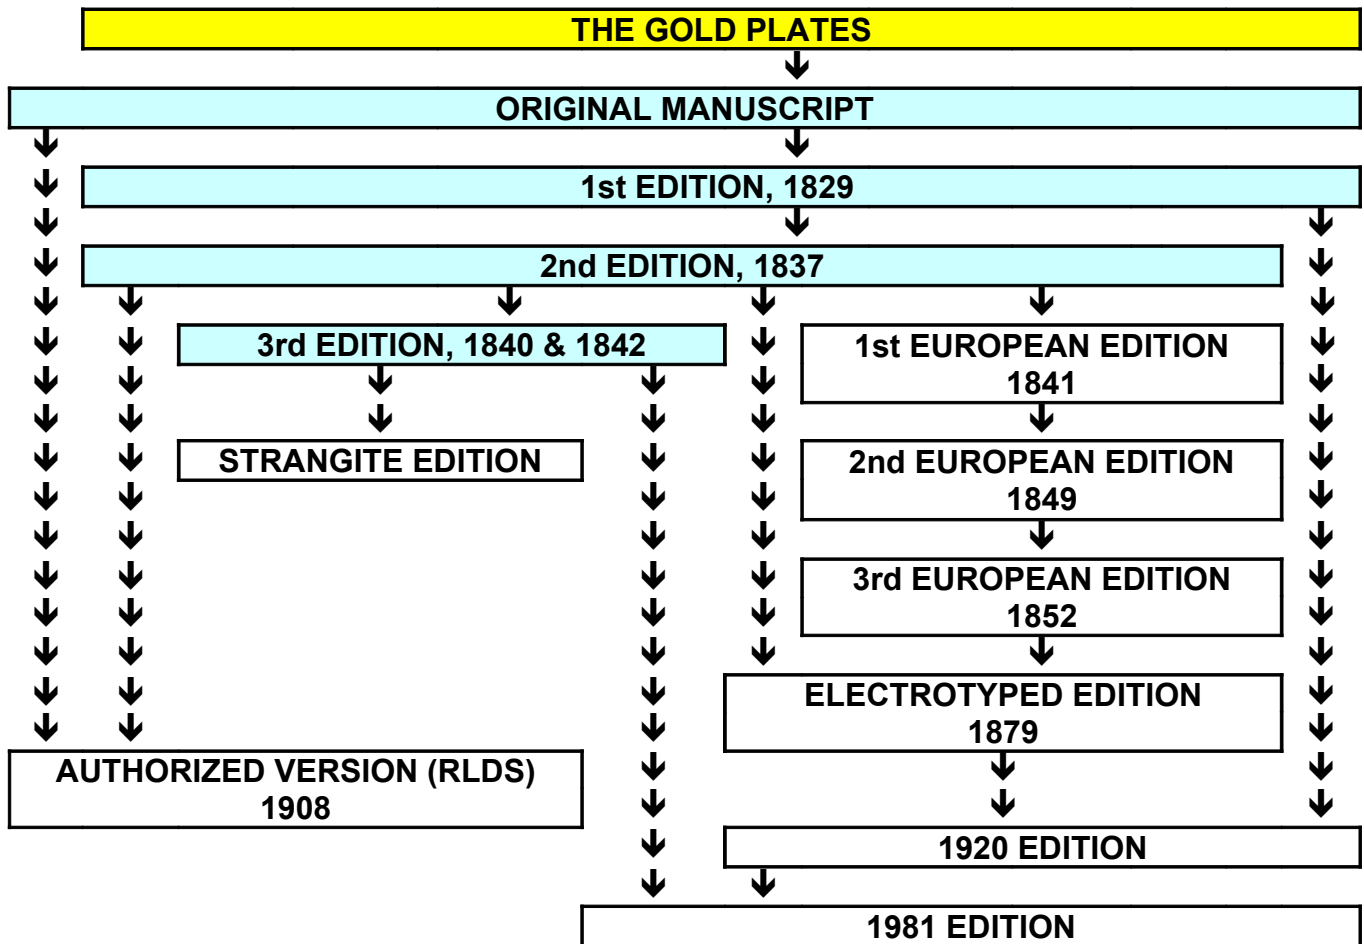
THE GOLD PLATES

ORIGINAL MANUSCRIPT

1st EDITION, 1829

2nd EDITION, 1837

3rd EDITION, 1840 & 1842

1st EUROPEAN EDITION 1841

STRANGITE EDITION

2nd EUROPEAN EDITION 1849

3rd EUROPEAN EDITION 1852

ELECTROTYPED EDITION 1879

AUTHORIZED VERSION (RLDS) 1908

1920 EDITION

1981 EDITION